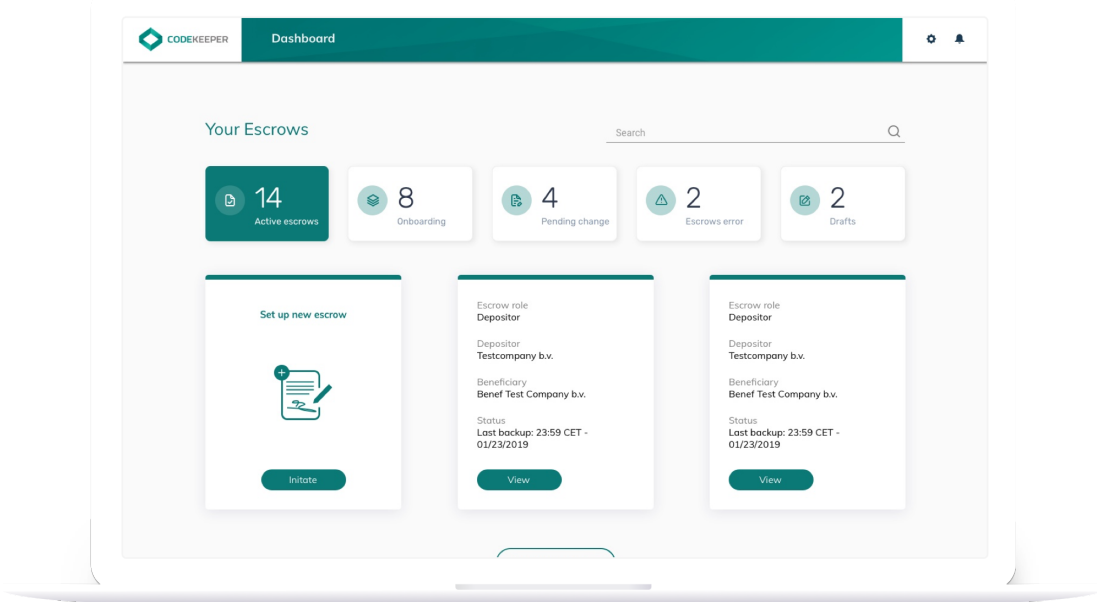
CODEKEEPER

Dashboard

Your Escrows

Search

14
Active escrows

8
Onboarding

4
Pending change

2
Escrows error

2
Drafts

Set up new escrow

Initate

Escrow role
Depositor

Depositor
Testcompany b.v.

Beneficiary
Benef Test Company b.v.

Status
Last backup: 23:59 CET - 01/23/2019

View

Escrow role
Depositor

Depositor
Testcompany b.v.

Beneficiary
Benef Test Company b.v.

Status
Last backup: 23:59 CET - 01/23/2019

View